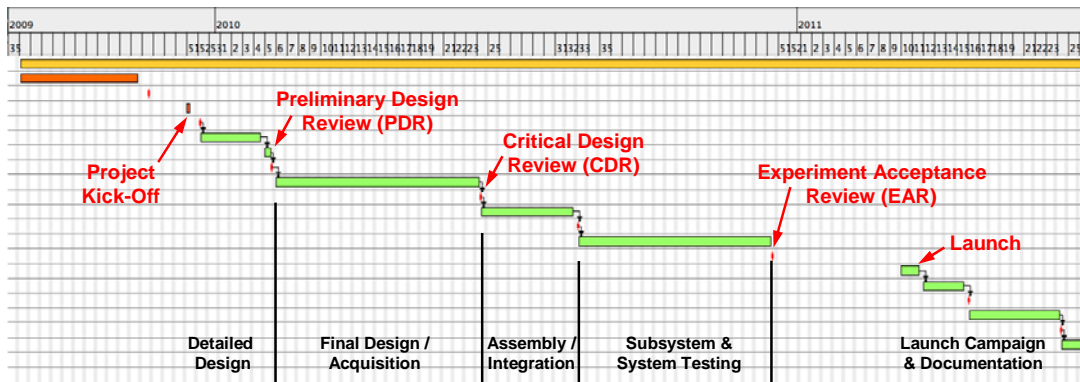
2009

2010

2011

35

51 52 53 1 2 3 4 5 6 7 8 9 10 11 12 13 14 15 16 17 18 19 21 22 23 25 31 32 33 35

51 52 1 2 3 4 5 6 7 8 9 10 11 12 13 14 15 16 17 18 19 21 22 23 25

Preliminary Design Review (PDR)

Project Kick-Off

Critical Design Review (CDR)

Experiment Acceptance Review (EAR)

Launch

Detailed Design

Final Design / Acquisition

Assembly / Integration

Subsystem & System Testing

Launch Campaign & Documentation